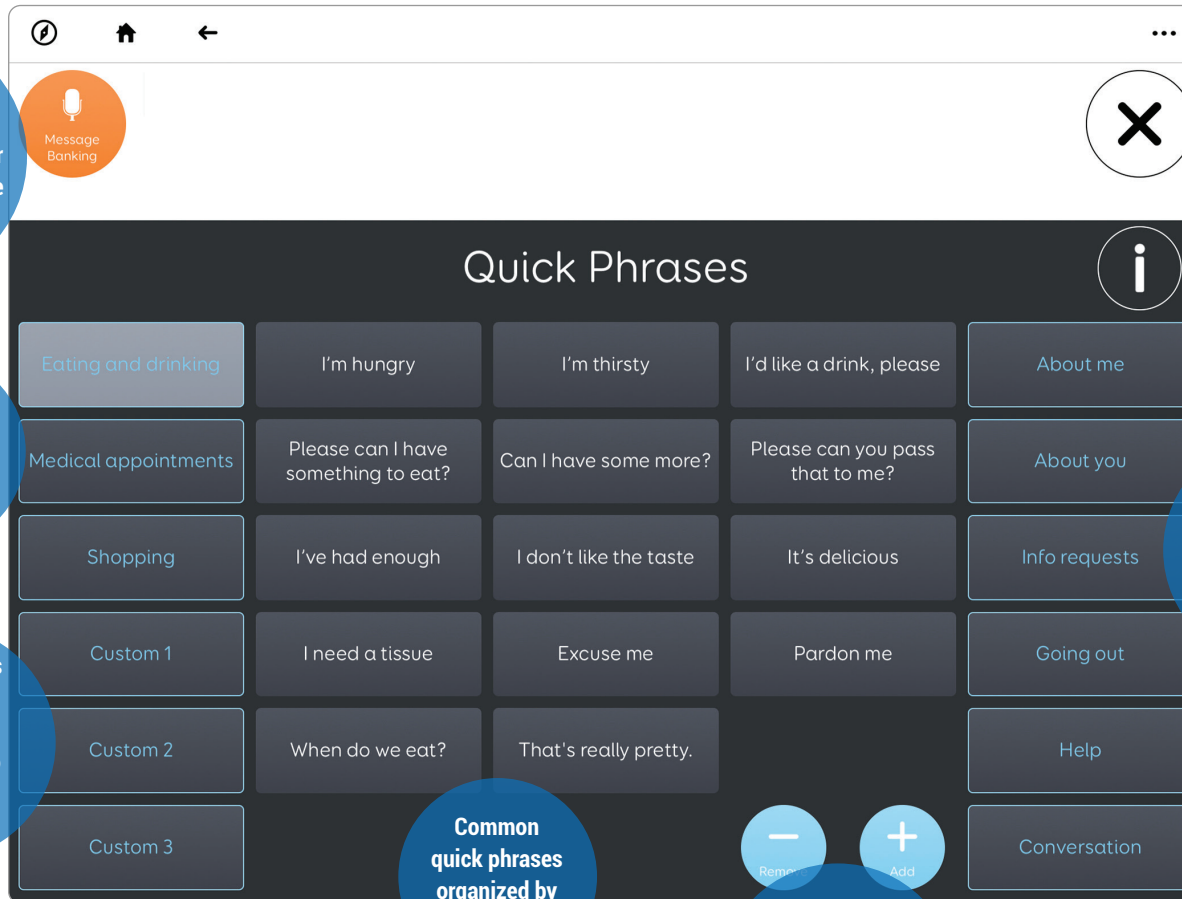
Message Banking

Quick Phrases

| | | | | |
|---|---|---|---|---|
| Eating and drinking | I'm hungry | I'm thirsty | I'd like a drink, please | About me |
| Medical appointments | Please can I have something to eat? | Can I have some more? | Please can you pass that to me? | About you |
| Shopping | I've had enough | I don't like the taste | It's delicious | Info requests |
| Custom 1 | I need a tissue | Excuse me | Pardon me | Going out |
| Custom 2 | When do we eat? | That's really pretty. | | Help |
| Custom 3 | | | | Conversation |

Common quick phrases organized by

Remove

Add